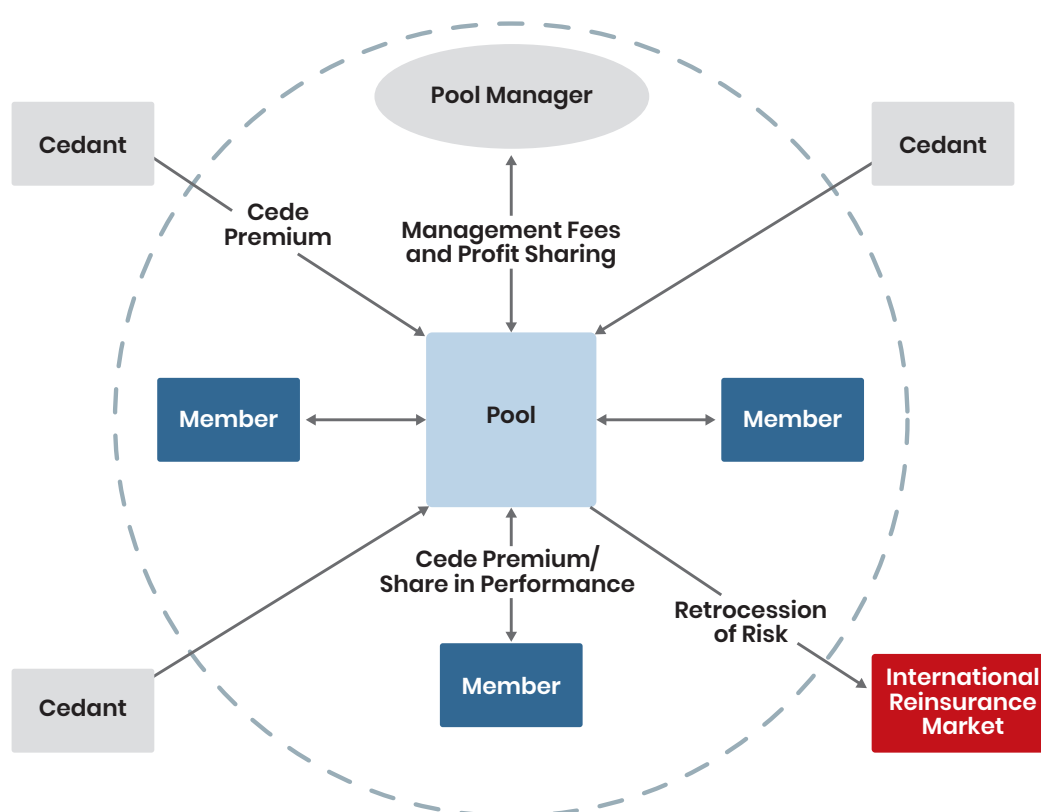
Pool Manager

Cedant

Cedant

Cede Premium

Management Fees and Profit Sharing

Member

Pool

Member

Cede Premium/ Share in Performance

Retrocession of Risk

Cedant

Member

International Reinsurance Market